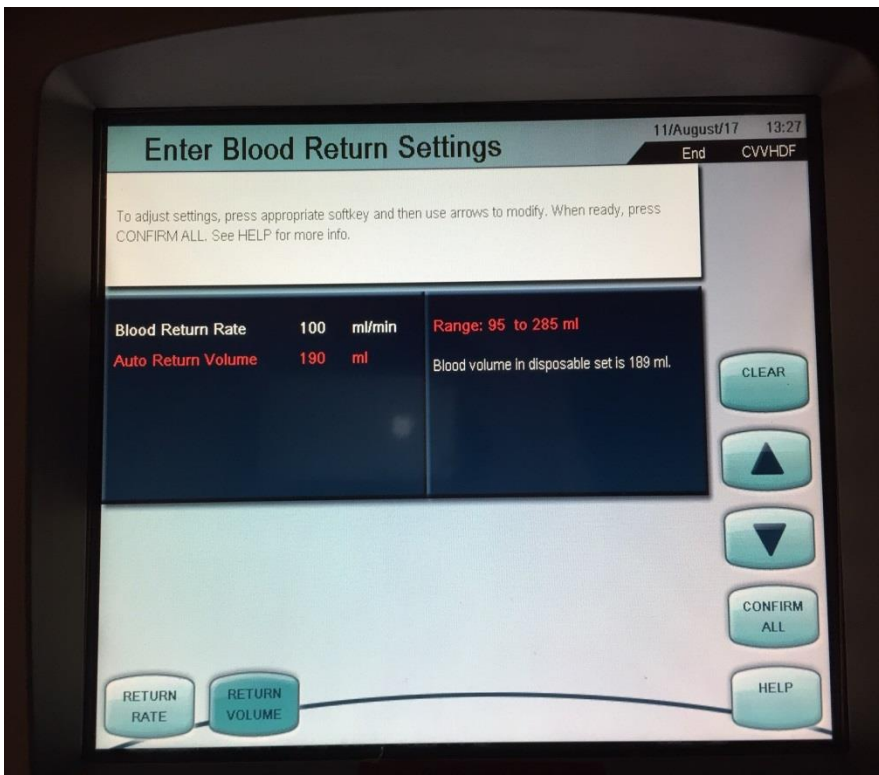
Enter Blood Return Settings

11/August/17 13:27
End CVVHDF

To adjust settings, press appropriate softkey and then use arrows to modify. When ready, press CONFIRM ALL. See HELP for more info.

Blood Return Rate 100 ml/min
Auto Return Volume 190 ml

Range: 95 to 285 ml

Blood volume in disposable set is 189 ml.

CLEAR

CONFIRM ALL

HELP

RETURN RATE

RETURN VOLUME